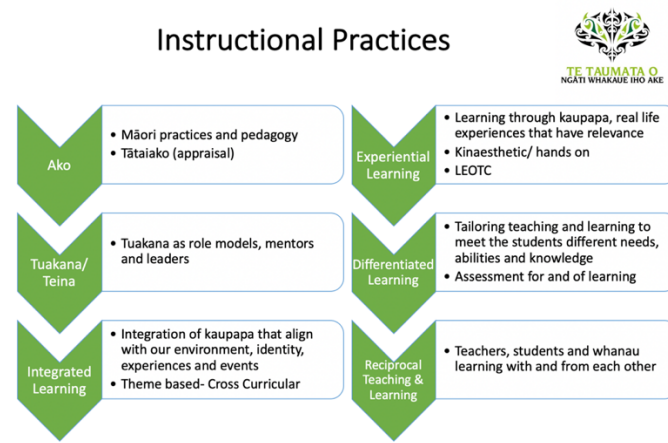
Instructional Practices

TE TAUMATA O NGĀTI WHAKAUE IHO AKE

Ako
• Māori practices and pedagogy
• Tātaiako (appraisal)

Experiential Learning
• Learning through kaupapa, real life experiences that have relevance
• Kinaesthetic/ hands on
• LEOTC

Tuakana/ Teina
• Tuakana as role models, mentors and leaders

Differentiated Learning
• Tailoring teaching and learning to meet the students different needs, abilities and knowledge
• Assessment for and of learning

Integrated Learning
• Integration of kaupapa that align with our environment, identity, experiences and events
• Theme based- Cross Curricular

Reciprocal Teaching & Learning
• Teachers, students and whanau learning with and from each other